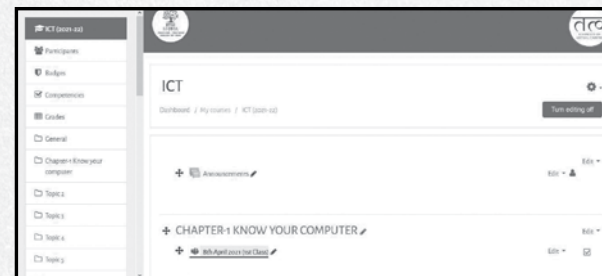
ICT (2021-22)
Participants
Badges
Competencies
Grades
General
Chapter-1 Know your computer
Topic 2
Topic 3
Topic 4
Topic 5

ICT
Dashboard / My courses / ICT (2021-22)
Turn editing off

Announcements
Edit
Edit

CHAPTER-1 KNOW YOUR COMPUTER
Edit
8th April 2021 (1st Class)
Edit